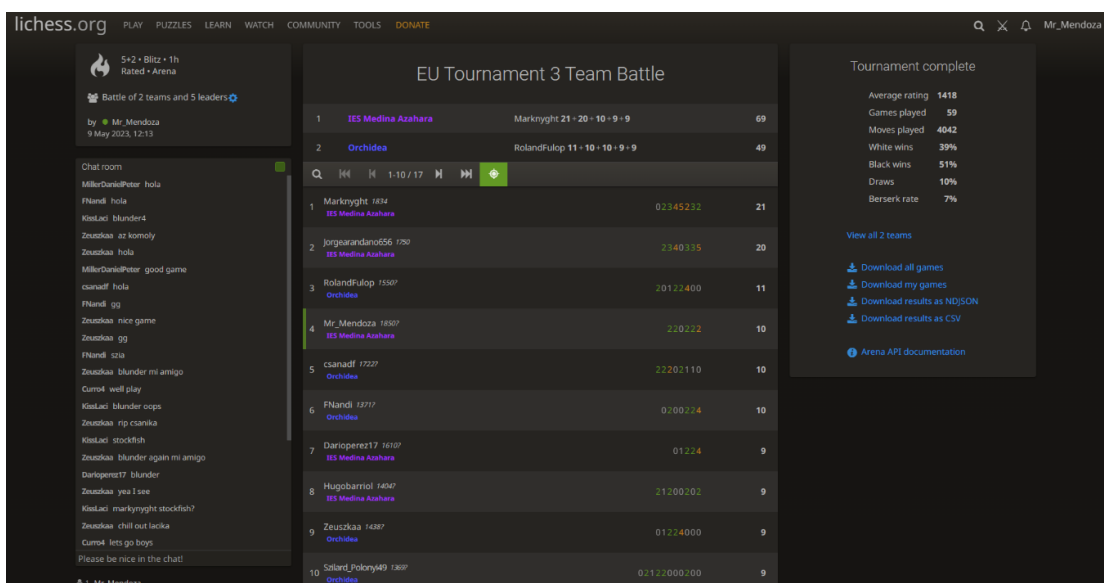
lichess.org PLAY PUZZLES LEARN WATCH COMMUNITY TOOLS DONATE Mr_Mendoza

5+2 • Blitz • 1h
Rated • Arena

Battle of 2 teams and 5 leaders

by Mr_Mendoza
9 May 2023, 12:13

Chat room
MillerDanielPeter hola
FNandi hola
KissLaci blunder4
Zeuszkaa az komoly
Zeuszkaa hola
MillerDanielPeter good game
csanadf hola
FNandi gg
Zeuszkaa nice game
Zeuszkaa gg
FNandi szia
Zeuszkaa blunder mi amigo
Curro4 well play
KissLaci blunder oops
Zeuszkaa rip csanika
KissLaci stockfish
Zeuszkaa blunder again mi amigo
Darioperez17 blunder
Zeuszkaa yea I see
KissLaci markynyght stockfish?
Zeuszkaa chill out lacika
Curro4 lets go boys
Please be nice in the chat!

EU Tournament 3 Team Battle

| 1 | IES Medina Azahara | Marknyght 21 + 20 + 10 + 9 + 9 | 69 |
|---|---|---|---|
| 2 | Orchidea | RolandFulop 11 + 10 + 10 + 9 + 9 | 49 |

1-10 / 17

| 1 | Marknyght 1834 IES Medina Azahara | 02345232 | 21 |
|---|---|---|---|
| 2 | Jorgearandano656 1750 IES Medina Azahara | 2340335 | 20 |
| 3 | RolandFulop 1550? Orchidea | 20122400 | 11 |
| 4 | Mr_Mendoza 1850? IES Medina Azahara | 220222 | 10 |
| 5 | csanadf 1722? Orchidea | 22202110 | 10 |
| 6 | FNandi 1371? Orchidea | 0200224 | 10 |
| 7 | Darioperez17 1610? IES Medina Azahara | 01224 | 9 |
| 8 | Hugobarriol 1404? IES Medina Azahara | 21200202 | 9 |
| 9 | Zeuszkaa 1438? Orchidea | 01224000 | 9 |
| 10 | Szilard_Polonyi49 1369? Orchidea | 02122000200 | 9 |

Tournament complete
Average rating 1418
Games played 59
Moves played 4042
White wins 39%
Black wins 51%
Draws 10%
Berserk rate 7%

View all 2 teams

Download all games
Download my games
Download results as NDJSON
Download results as CSV

Arena API documentation